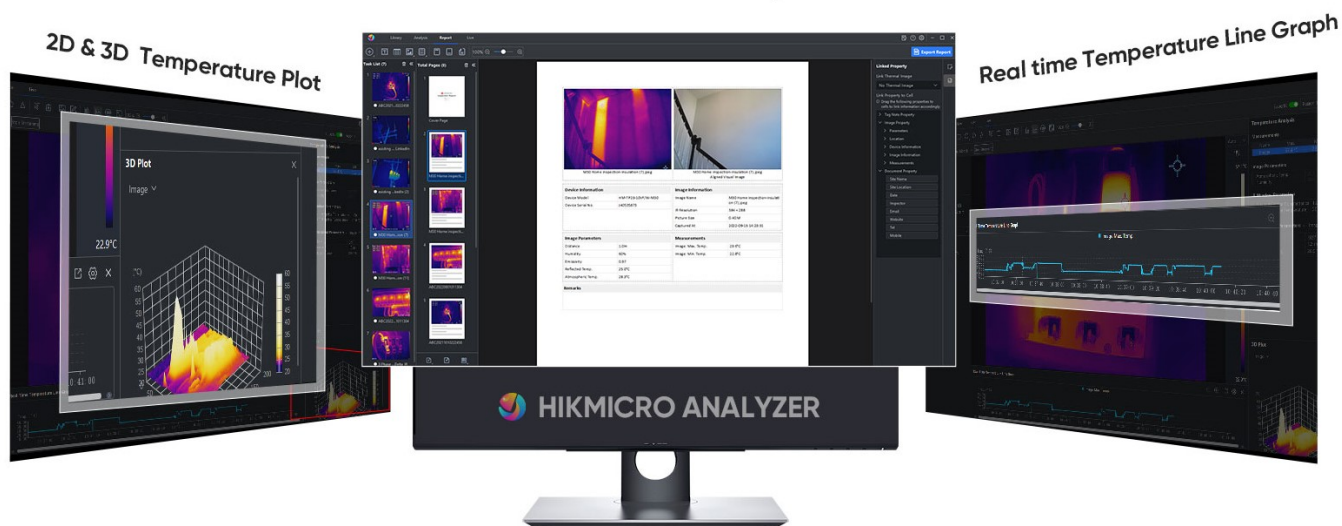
2D & 3D Temperature Plot

Real time Temperature Line Graph

3D Plot

Image

22.9°C

Library Analysis Report Live

Task List (7)

Total Pages (8)

Export Report

Linked Property

Cover Page

Device Information

Image Information

Image Parameters

Measurements

Remarks

Temperature Analysis

HIKMICRO ANALYZER